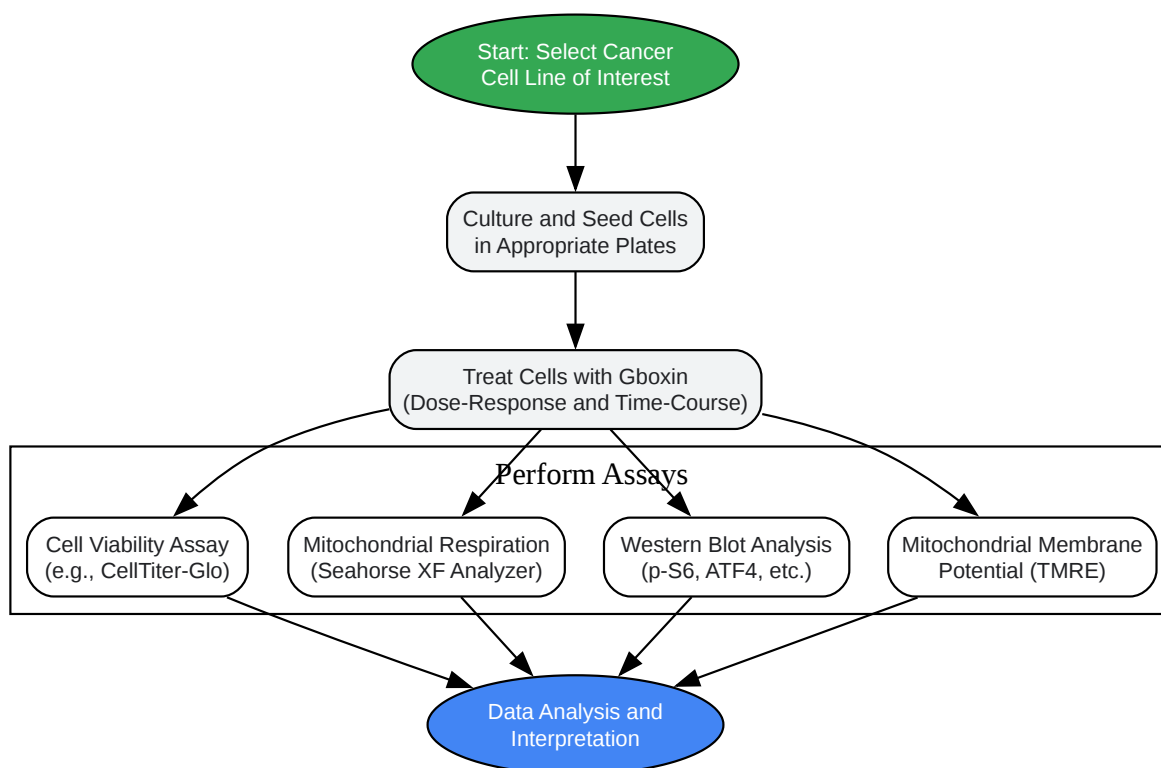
Start: Select Cancer Cell Line of Interest

Culture and Seed Cells in Appropriate Plates

Treat Cells with Gboxin (Dose-Response and Time-Course)

Perform Assays

Cell Viability Assay (e.g., CellTiter-Glo)

Mitochondrial Respiration (Seahorse XF Analyzer)

Western Blot Analysis (p-S6, ATF4, etc.)

Mitochondrial Membrane Potential (TMRE)

Data Analysis and Interpretation